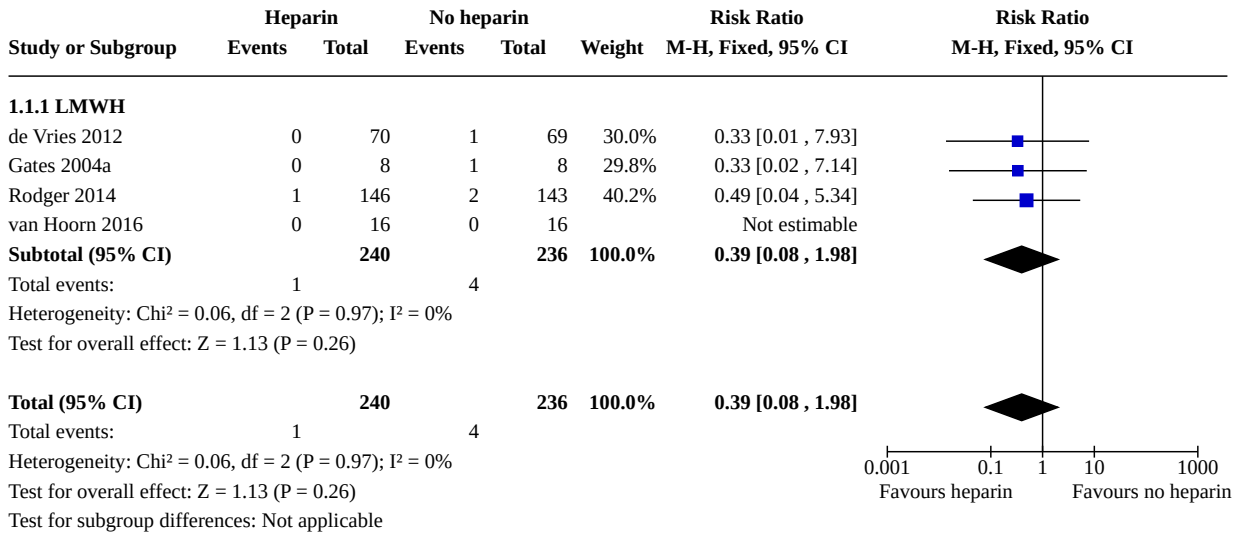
| Study or Subgroup | Heparin Events | Heparin Total | No heparin Events | No heparin Total | Weight | Risk Ratio M-H, Fixed, 95% CI |
|---|---|---|---|---|---|---|
| **1.1.1 LMWH** | | | | | | |
| de Vries 2012 | 0 | 70 | 1 | 69 | 30.0% | 0.33 [0.01 , 7.93] |
| Gates 2004a | 0 | 8 | 1 | 8 | 29.8% | 0.33 [0.02 , 7.14] |
| Rodger 2014 | 1 | 146 | 2 | 143 | 40.2% | 0.49 [0.04 , 5.34] |
| van Hoorn 2016 | 0 | 16 | 0 | 16 | | Not estimable |
| **Subtotal (95% CI)** | | **240** | | **236** | **100.0%** | **0.39 [0.08 , 1.98]** |
| Total events: | 1 | | 4 | | | |

Heterogeneity: Chi² = 0.06, df = 2 (P = 0.97); I² = 0%
Test for overall effect: Z = 1.13 (P = 0.26)

| | | | | | | |
|---|---|---|---|---|---|---|
| **Total (95% CI)** | | **240** | | **236** | **100.0%** | **0.39 [0.08 , 1.98]** |
| Total events: | 1 | | 4 | | | |

Heterogeneity: Chi² = 0.06, df = 2 (P = 0.97); I² = 0%
Test for overall effect: Z = 1.13 (P = 0.26)
Test for subgroup differences: Not applicable

Risk Ratio
M-H, Fixed, 95% CI

0.001 0.1 1 10 1000
Favours heparin Favours no heparin